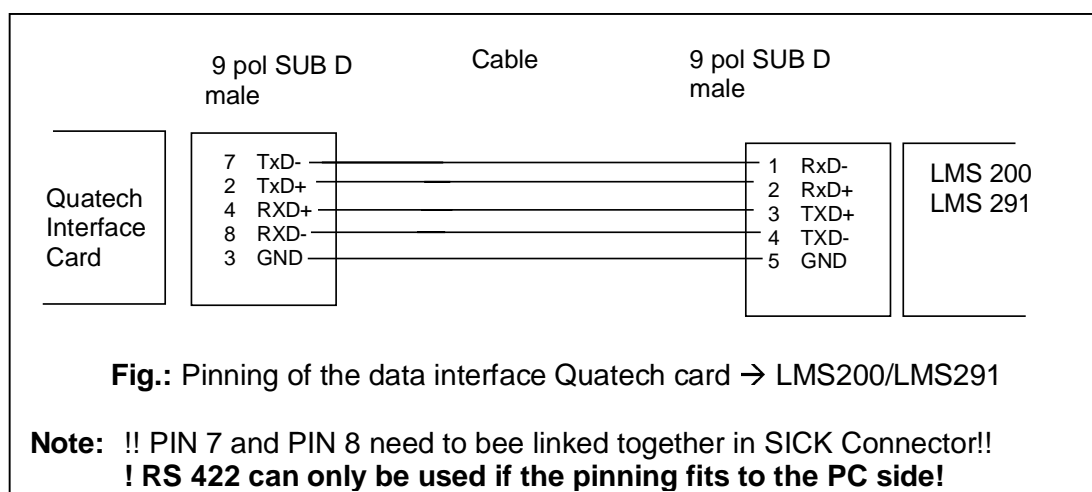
9 pol SUB D male

Cable

9 pol SUB D male

Quatech Interface Card

7 TxD-
2 TxD+
4 RXD+
8 RXD-
3 GND

1 RxD-
2 RxD+
3 TXD+
4 TXD-
5 GND

LMS 200
LMS 291

**Fig.:** Pinning of the data interface Quatech card → LMS200/LMS291

**Note:** !! PIN 7 and PIN 8 need to bee linked together in SICK Connector!!
**! RS 422 can only be used if the pinning fits to the PC side!**